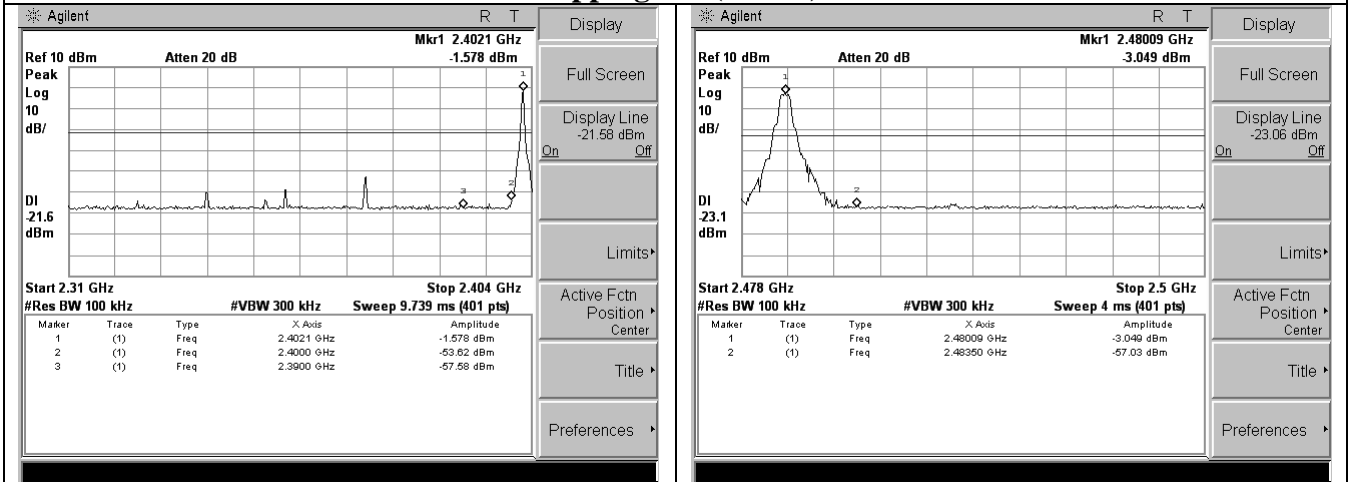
Agilent R T

Mkr1 2.4021 GHz

Ref 10 dBm Atten 20 dB -1.578 dBm

Peak
Log
10
dB/

Dl
-21.6
dBm

Start 2.31 GHz Stop 2.404 GHz

#Res BW 100 kHz #VBW 300 kHz Sweep 9.739 ms (401 pts)

| Marker | Trace | Type | X Axis | Amplitude |
|---|---|---|---|---|
| 1 | (1) | Freq | 2.4021 GHz | -1.578 dBm |
| 2 | (1) | Freq | 2.4000 GHz | -53.62 dBm |
| 3 | (1) | Freq | 2.3900 GHz | -57.58 dBm |

Display

Full Screen

Display Line
-21.58 dBm
On Off

Limits

Active Fctn Position
Center

Title

Preferences

Agilent R T

Mkr1 2.48009 GHz

Ref 10 dBm Atten 20 dB -3.049 dBm

Peak
Log
10
dB/

Dl
-23.1
dBm

Start 2.478 GHz Stop 2.5 GHz

#Res BW 100 kHz #VBW 300 kHz Sweep 4 ms (401 pts)

| Marker | Trace | Type | X Axis | Amplitude |
|---|---|---|---|---|
| 1 | (1) | Freq | 2.48009 GHz | -3.049 dBm |
| 2 | (1) | Freq | 2.48350 GHz | -57.03 dBm |

Display

Full Screen

Display Line
-23.06 dBm
On Off

Limits

Active Fctn Position
Center

Title

Preferences